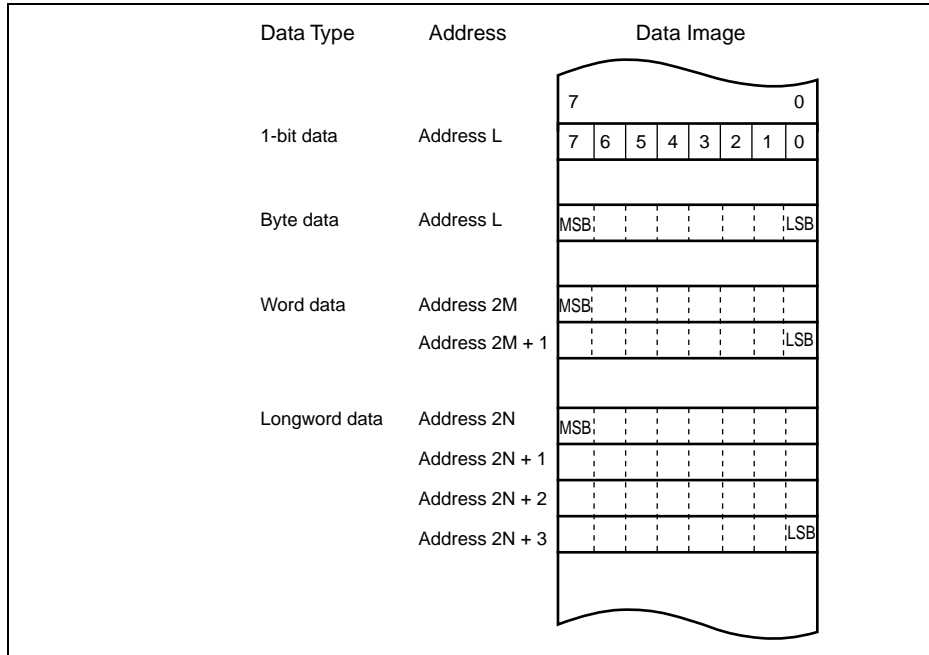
Data Type Address Data Image

7 0

1-bit data Address L 7 6 5 4 3 2 1 0

Byte data Address L MSB LSB

Word data Address 2M MSB

Address 2M + 1 LSB

Longword data Address 2N MSB

Address 2N + 1

Address 2N + 2

Address 2N + 3 LSB